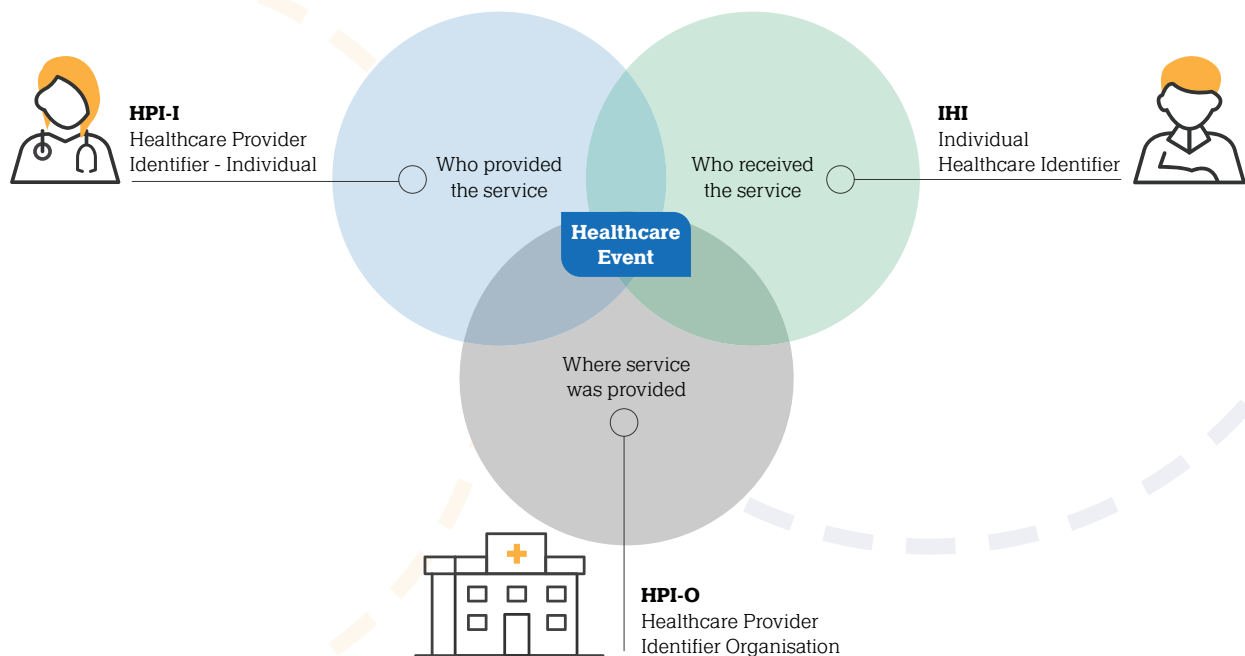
HPI-I
Healthcare Provider
Identifier - Individual

Who provided the service

Who received the service

IHI
Individual
Healthcare Identifier

Healthcare Event

Where service was provided

HPI-O
Healthcare Provider
Identifier Organisation